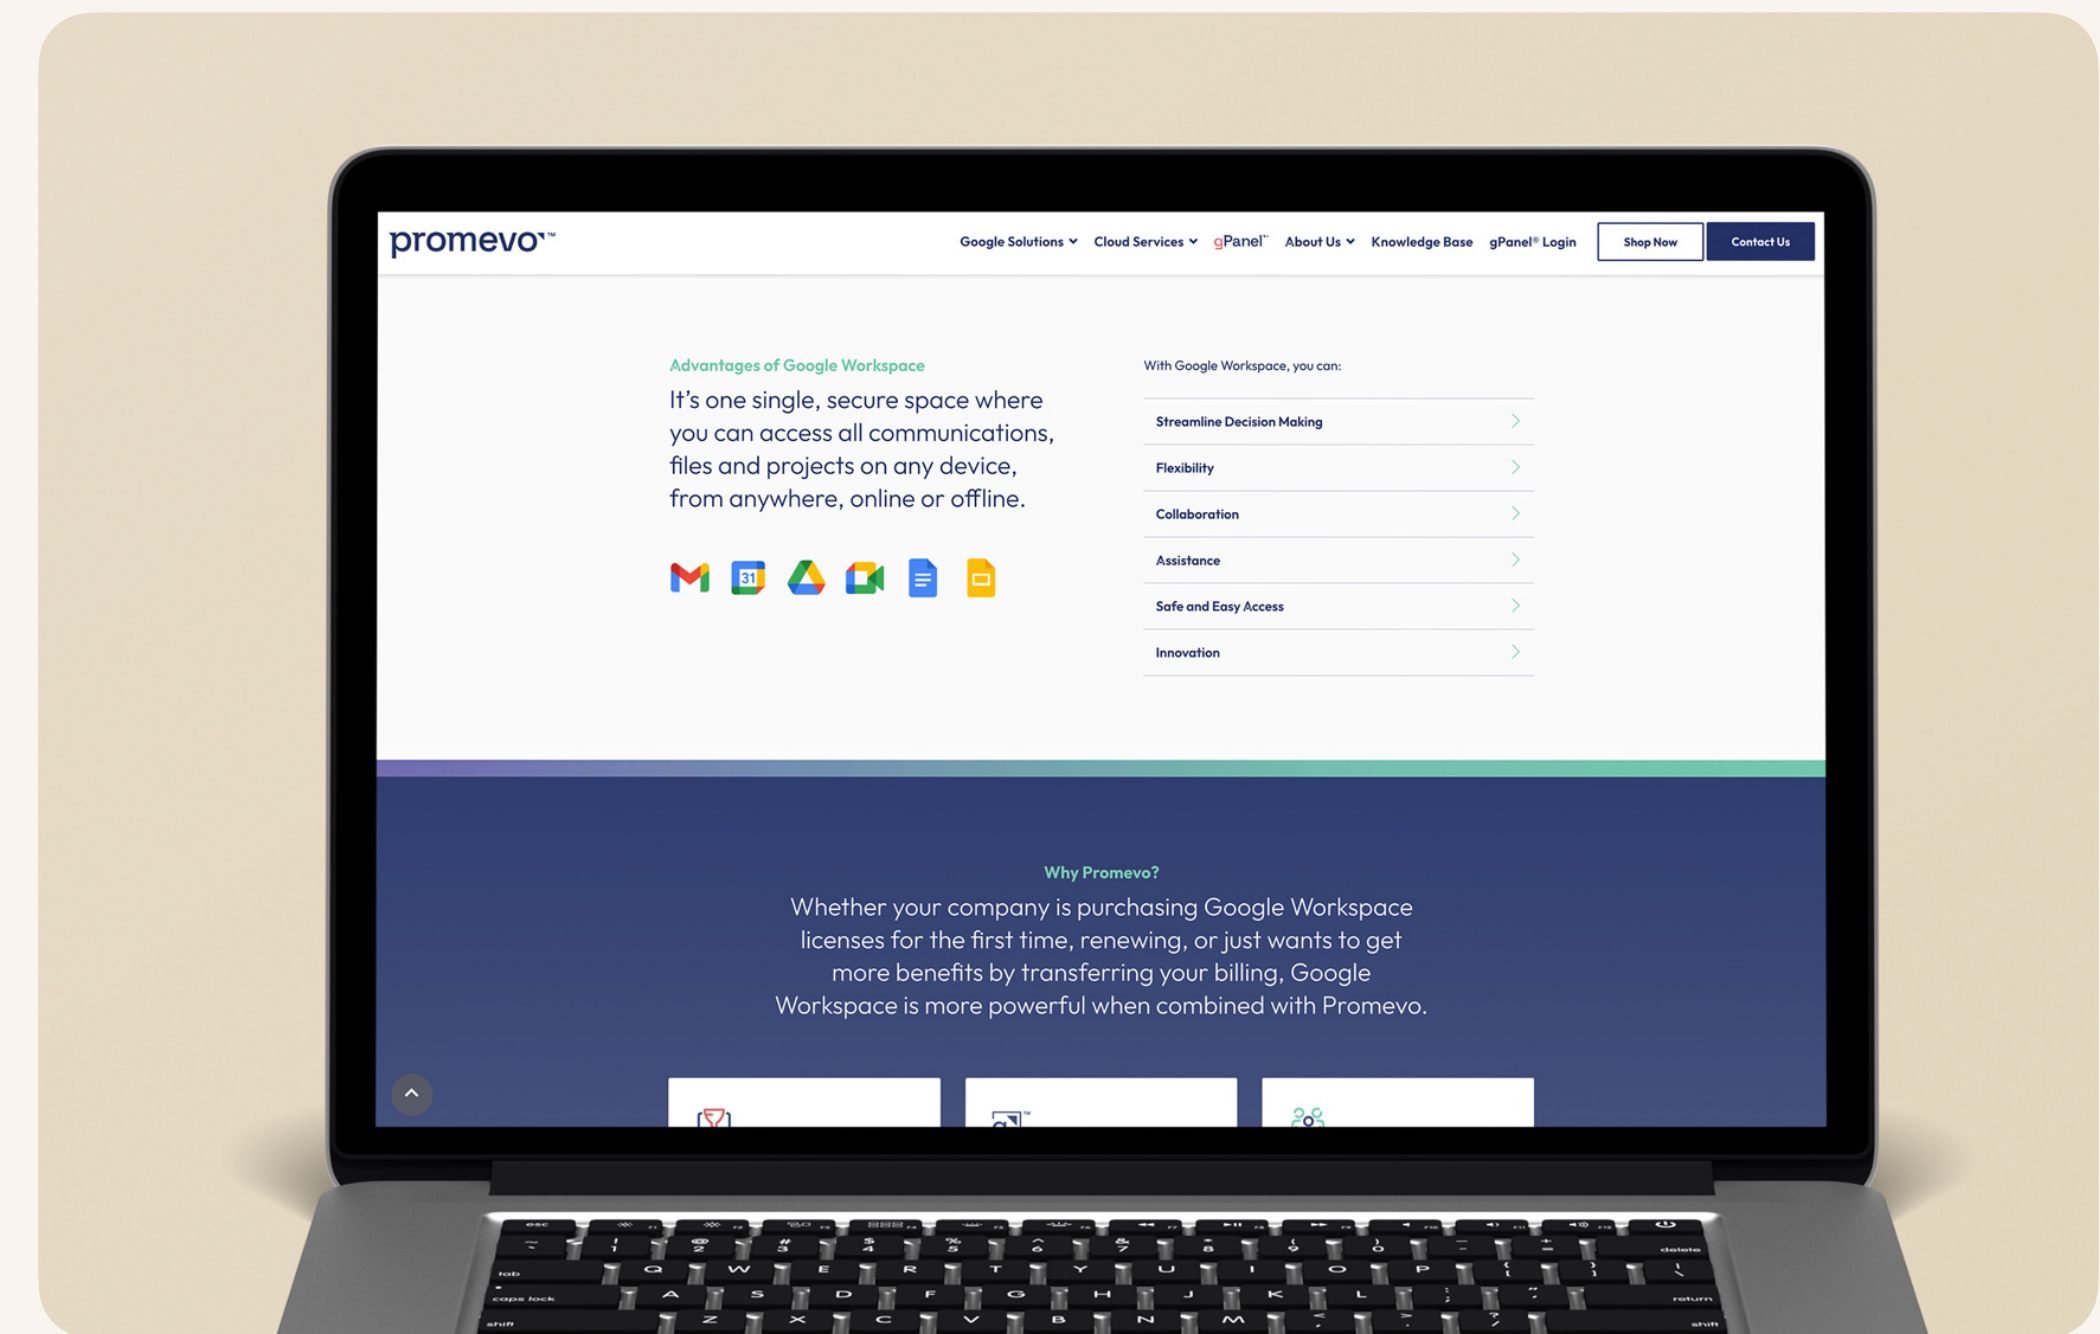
promevo™

Google Solutions Cloud Services gPanel™ About Us Knowledge Base gPanel® Login Shop Now Contact Us

Advantages of Google Workspace

It's one single, secure space where you can access all communications, files and projects on any device, from anywhere, online or offline.

31

With Google Workspace, you can:

Streamline Decision Making

Flexibility

Collaboration

Assistance

Safe and Easy Access

Innovation

Why Promevo?

Whether your company is purchasing Google Workspace licenses for the first time, renewing, or just wants to get more benefits by transferring your billing, Google Workspace is more powerful when combined with Promevo.